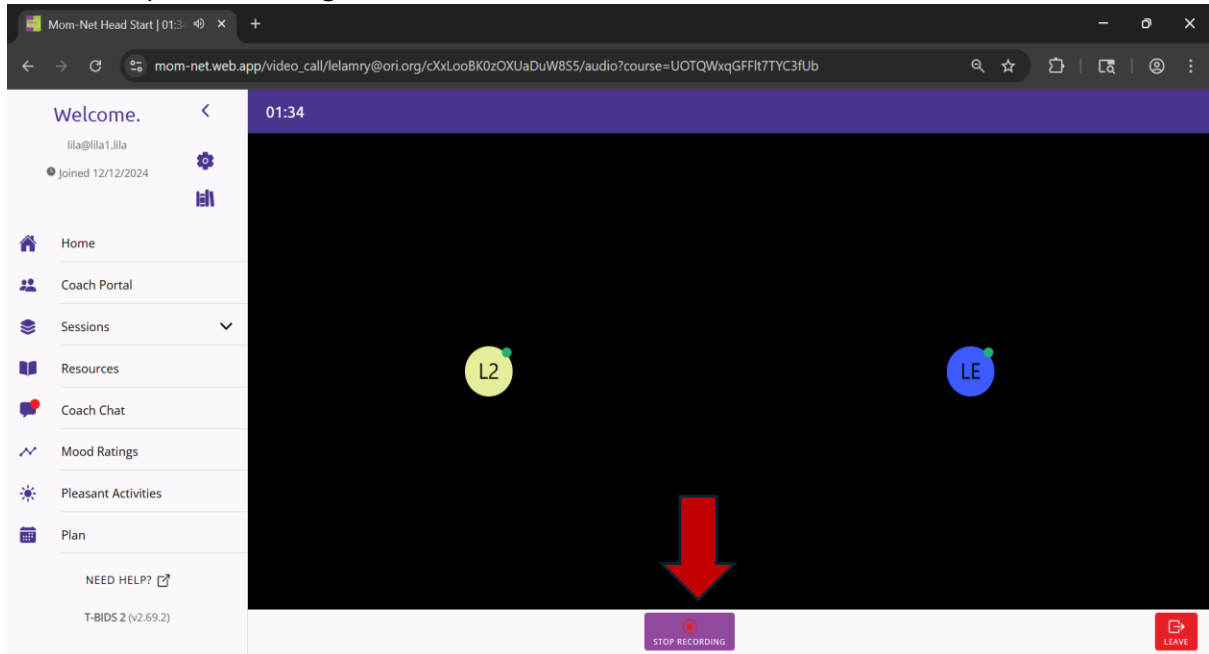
Mom-Net Head Start | 01:3

mom-net.web.app/video_call/lelamry@ori.org/cXxLooBK0zOXUaDuW8S5/audio?course=UOTQWxqGFFlt7TYC3fUb

Welcome.

lila@lila1.lila

Joined 12/12/2024

Home

Coach Portal

Sessions

Resources

Coach Chat

Mood Ratings

Pleasant Activities

Plan

NEED HELP?

T-BIDS 2 (v2.69.2)

01:34

L2

LE

STOP RECORDING

LEAVE